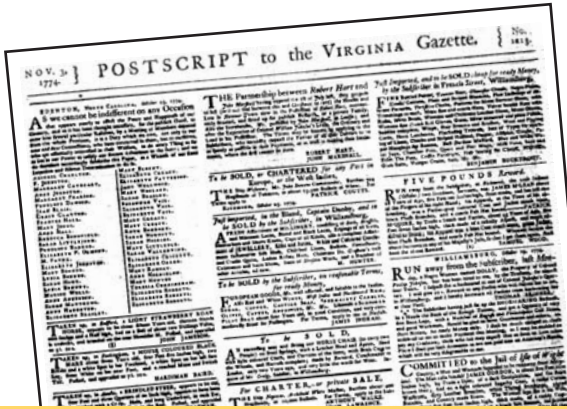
NOV. 3, 1774. } POSTSCRIPT to the VIRGINIA Gazette. { No. 1213.

EDENTON, NORTH CAROLINA, October 25, 1774.

As we cannot be indifferent on any Occasion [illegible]

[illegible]

THE Partnership between Robert Hart and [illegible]

ROBERT HART, JOHN MARSHALL.

To be SOLD, or CHARTERED for any Port in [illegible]

Just imported, in the Brand, Captain Dunlop, and to be SOLD by the Subscribers in Williamsburg, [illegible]

To be SOLD by the Subscriber, on reasonable Terms, for ready Money, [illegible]

To be SOLD, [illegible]

For CHARTER, or private SALE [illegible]

Just Imported, and to be SOLD cheap for ready Money, by the Subscriber in Francis Street, Williamsburg, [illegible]

BENJAMIN BUCKTROUT.

FIVE POUNDS Reward.

RUN away from the Subscriber, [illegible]

WILLIAMSBURG, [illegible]

RUN away from the Subscriber, last Mon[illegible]

COMMITTED to the Jail of Isle of Wight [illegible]

TAKEN up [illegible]

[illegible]